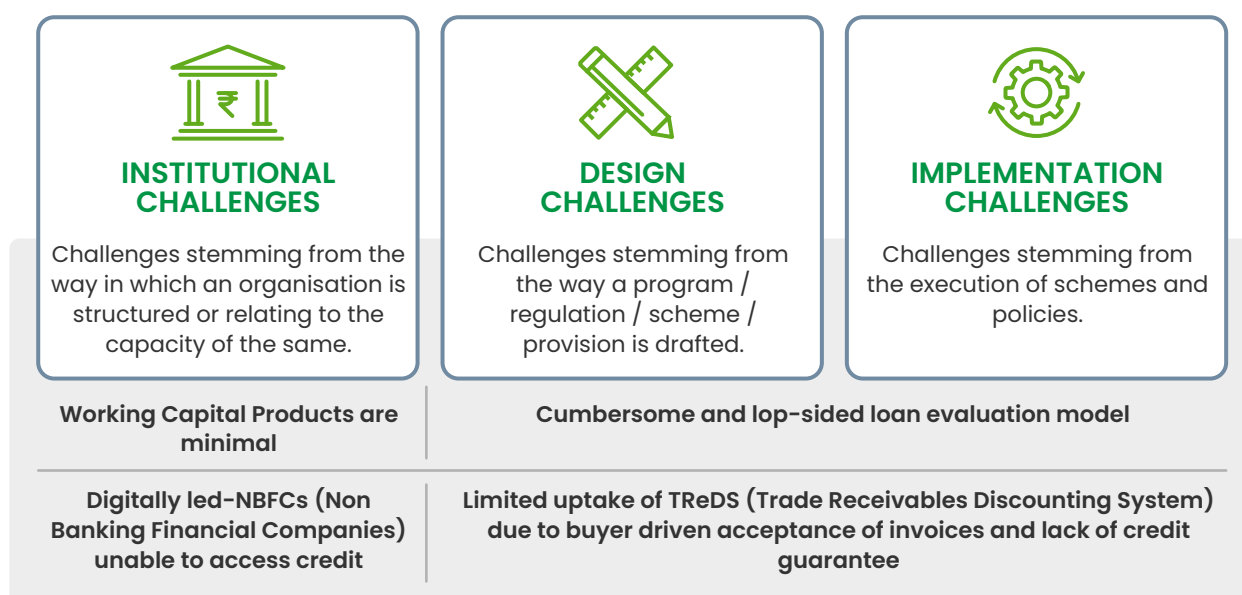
INSTITUTIONAL CHALLENGES

Challenges stemming from the way in which an organisation is structured or relating to the capacity of the same.

DESIGN CHALLENGES

Challenges stemming from the way a program / regulation / scheme / provision is drafted.

IMPLEMENTATION CHALLENGES

Challenges stemming from the execution of schemes and policies.

Working Capital Products are minimal

Cumbersome and lop-sided loan evaluation model

Digitally led-NBFCs (Non Banking Financial Companies) unable to access credit

Limited uptake of TReDS (Trade Receivables Discounting System) due to buyer driven acceptance of invoices and lack of credit guarantee